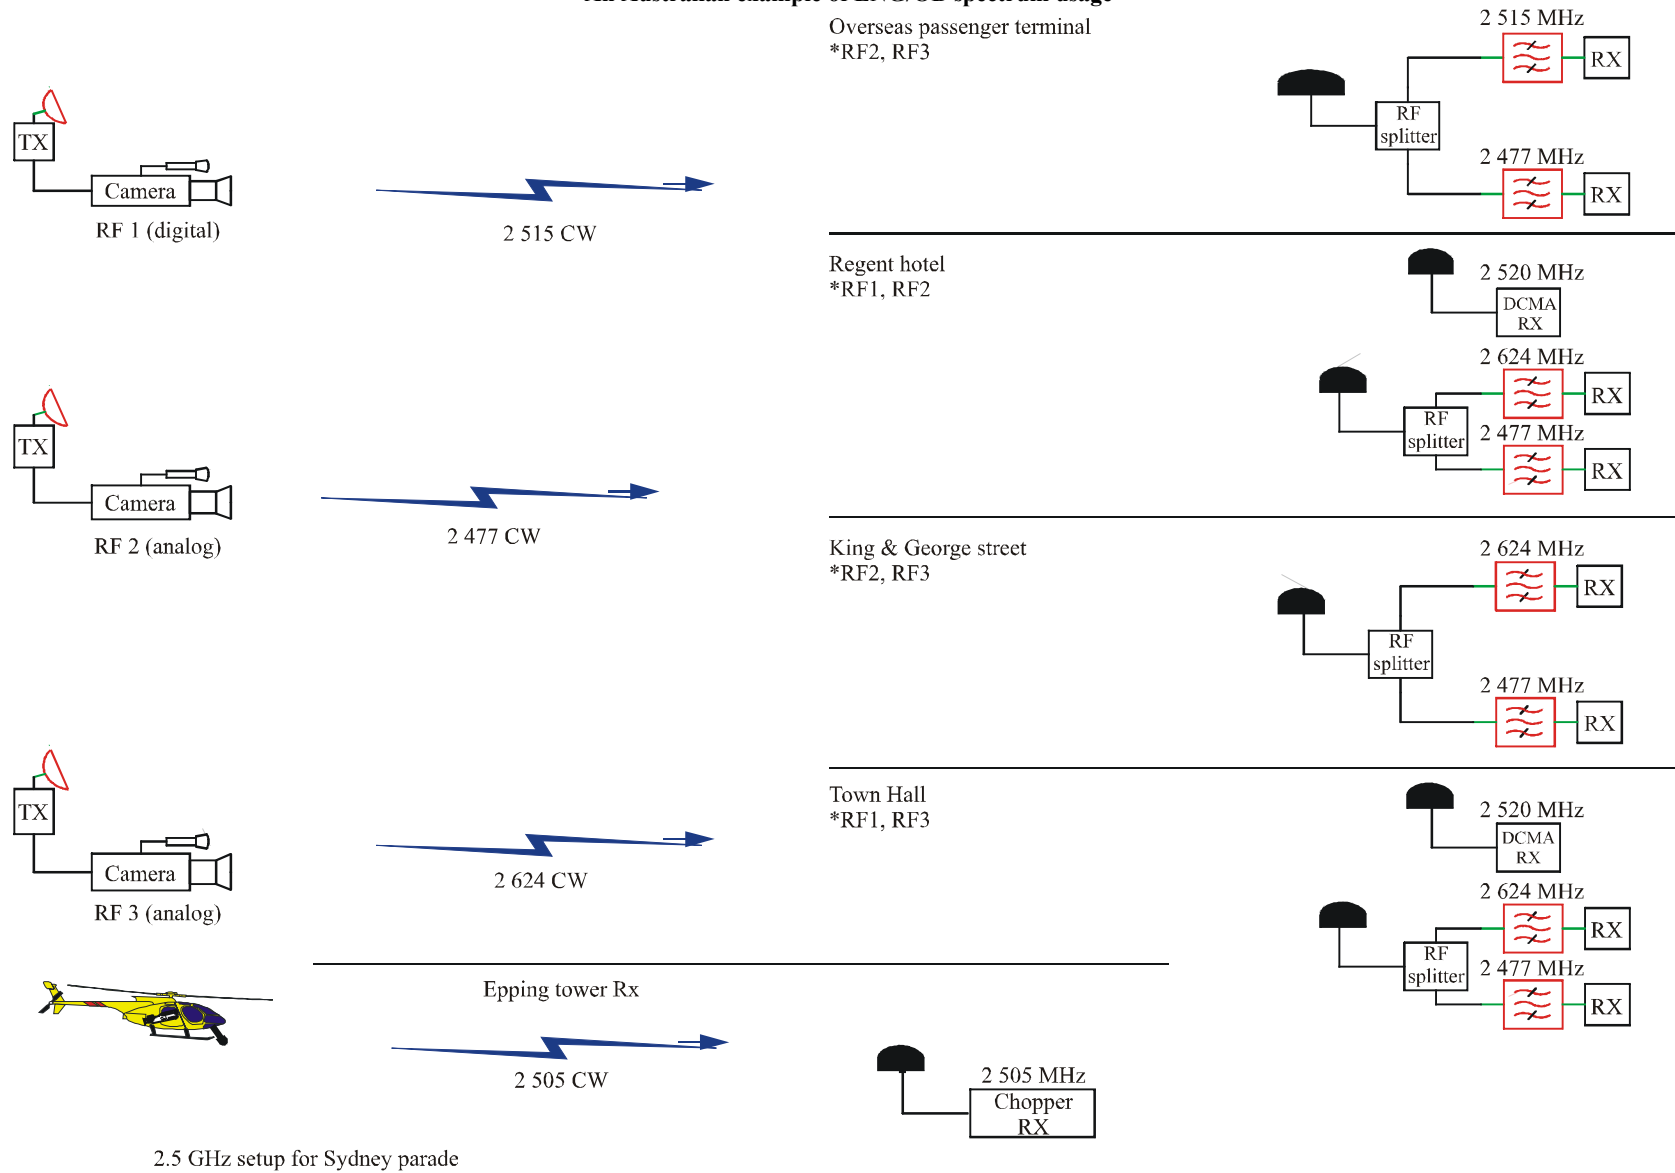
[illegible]

TX

Camera

RF 1 (digital)

2 515 CW

Overseas passenger terminal
*RF2, RF3

2 515 MHz

RF splitter

RX

2 477 MHz

RX

Regent hotel
*RF1, RF2

2 520 MHz

DCMA RX

2 624 MHz

RF splitter

RX

2 477 MHz

RX

TX

Camera

RF 2 (analog)

2 477 CW

King & George street
*RF2, RF3

2 624 MHz

RF splitter

RX

2 477 MHz

RX

TX

Camera

RF 3 (analog)

2 624 CW

Town Hall
*RF1, RF3

2 520 MHz

DCMA RX

2 624 MHz

RF splitter

RX

2 477 MHz

RX

Epping tower Rx

2 505 CW

2 505 MHz

Chopper RX

2.5 GHz setup for Sydney parade